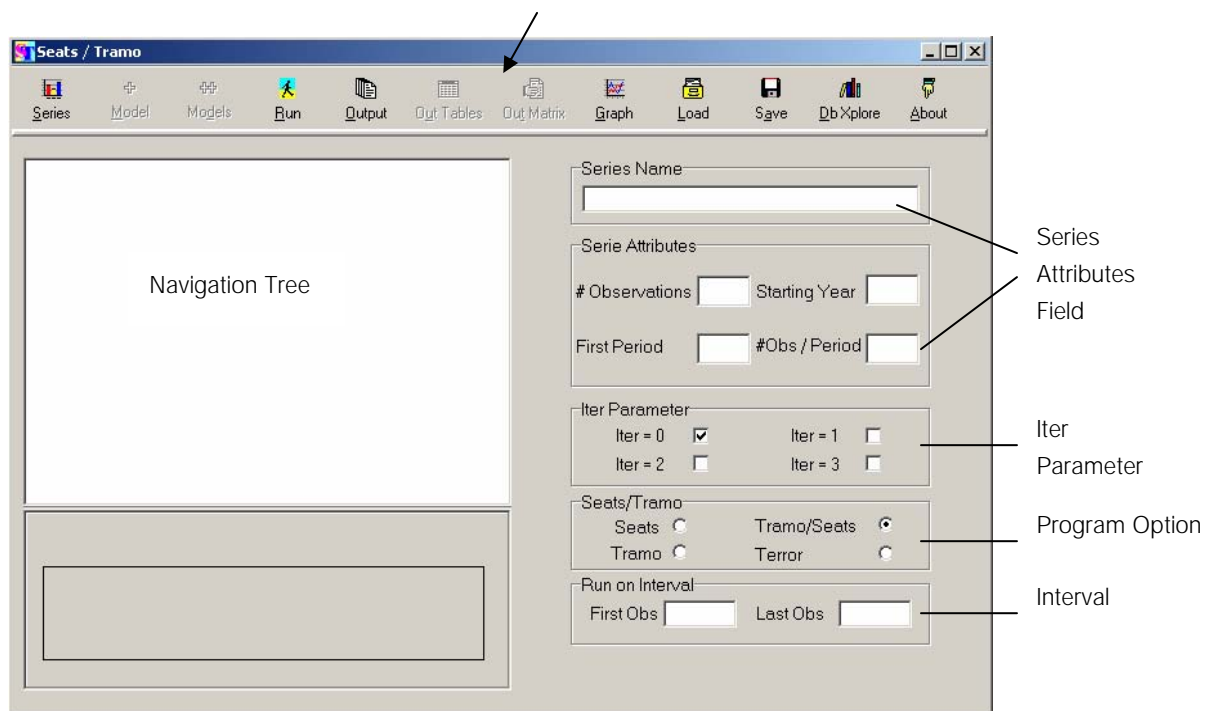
Seats / Tramo

Series Model Models Run Output Out Tables Out Matrix Graph Load Save Db Xplore About

Navigation Tree

Series Name

Serie Attributes

# Observations Starting Year

First Period #Obs / Period

Series Attributes Field

Iter Parameter

Iter = 0 Iter = 1

Iter = 2 Iter = 3

Iter Parameter

Seats/Tramo

Seats Tramo/Seats

Tramo Terror

Program Option

Run on Interval

First Obs Last Obs

Interval